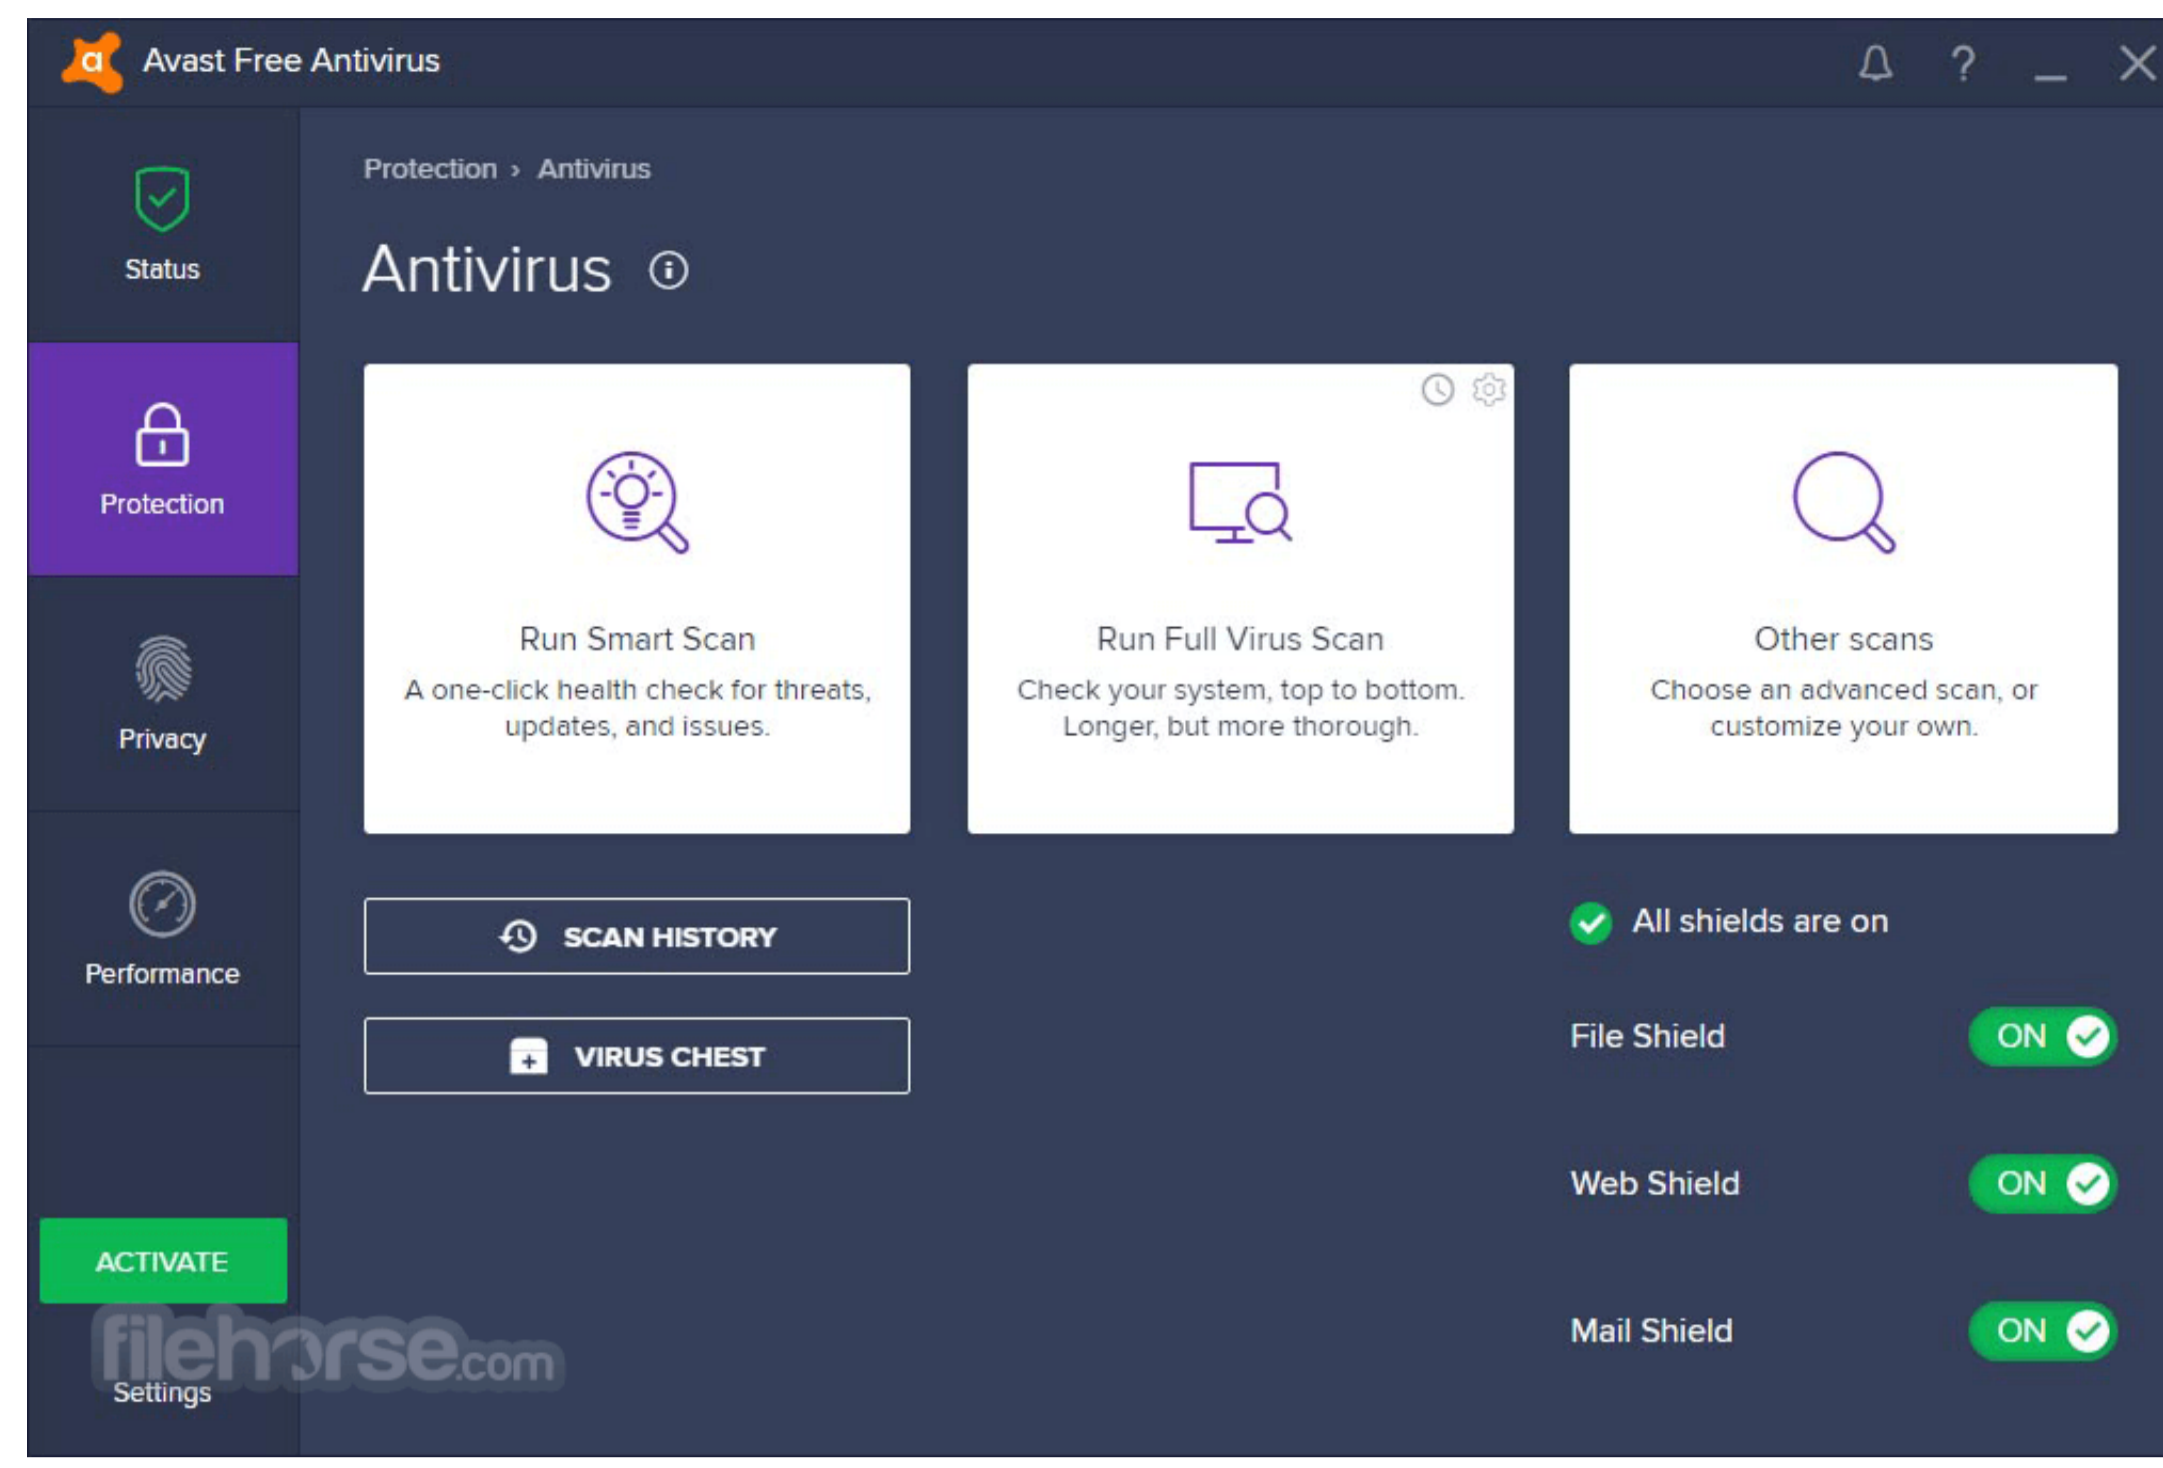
Avast Free Antivirus

Status

Protection

Privacy

Performance

ACTIVATE

Settings

filehorse.com

Protection › Antivirus

Antivirus

Run Smart Scan
A one-click health check for threats, updates, and issues.

Run Full Virus Scan
Check your system, top to bottom. Longer, but more thorough.

Other scans
Choose an advanced scan, or customize your own.

SCAN HISTORY

VIRUS CHEST

All shields are on

File Shield ON

Web Shield ON

Mail Shield ON